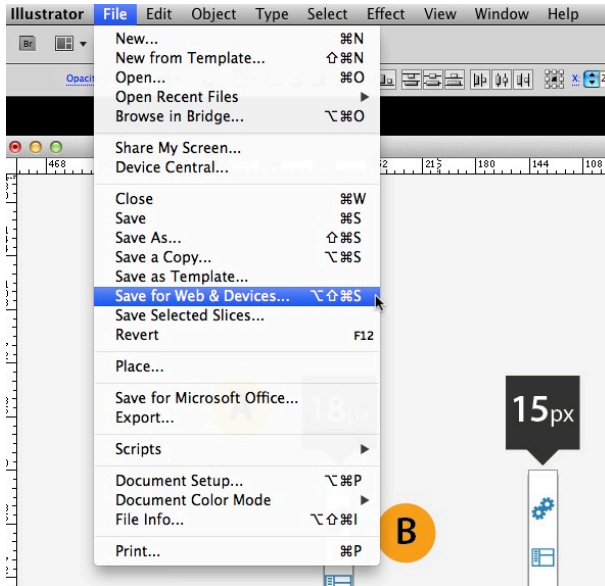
Illustrator File Edit Object Type Select Effect View Window Help

Br

Opaci

New... ⌘N
New from Template... ⇧⌘N
Open... ⌘O
Open Recent Files
Browse in Bridge... ⌥⌘O

Share My Screen...
Device Central...

Close ⌘W
Save ⌘S
Save As... ⇧⌘S
Save a Copy... ⌥⌘S
Save as Template...
Save for Web & Devices... ⌥⇧⌘S
Save Selected Slices...
Revert F12

Place...

Save for Microsoft Office...
Export...

Scripts

Document Setup... ⌥⌘P
Document Color Mode
File Info... ⌥⇧⌘I

Print... ⌘P

468 52 216 180 144 108

18px

15px

B